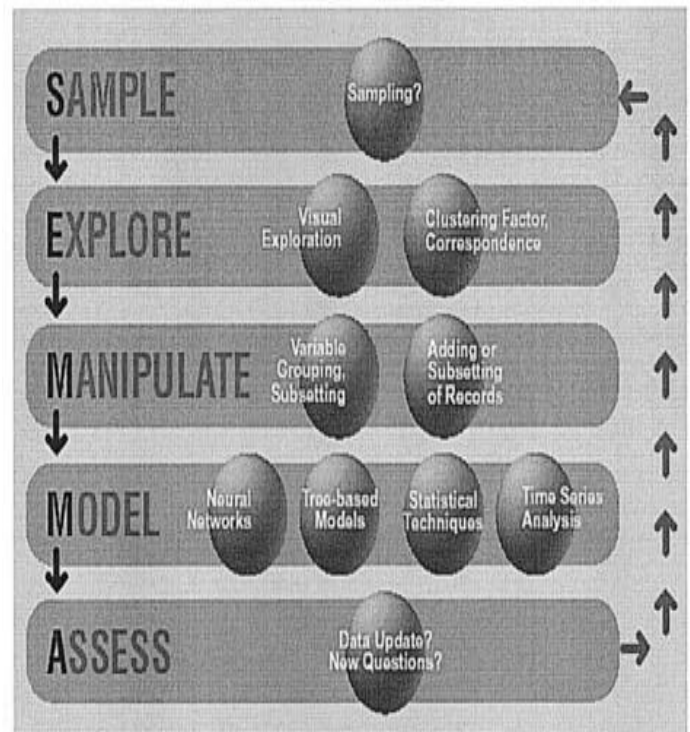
SAMPLE
Sampling?

EXPLORE
Visual Exploration
Clustering Factor, Correspondence

MANIPULATE
Variable Grouping, Subsetting
Adding or Subsetting of Records

MODEL
Neural Networks
Tree-based Models
Statistical Techniques
Time Series Analysis

ASSESS
Data Update? New Questions?